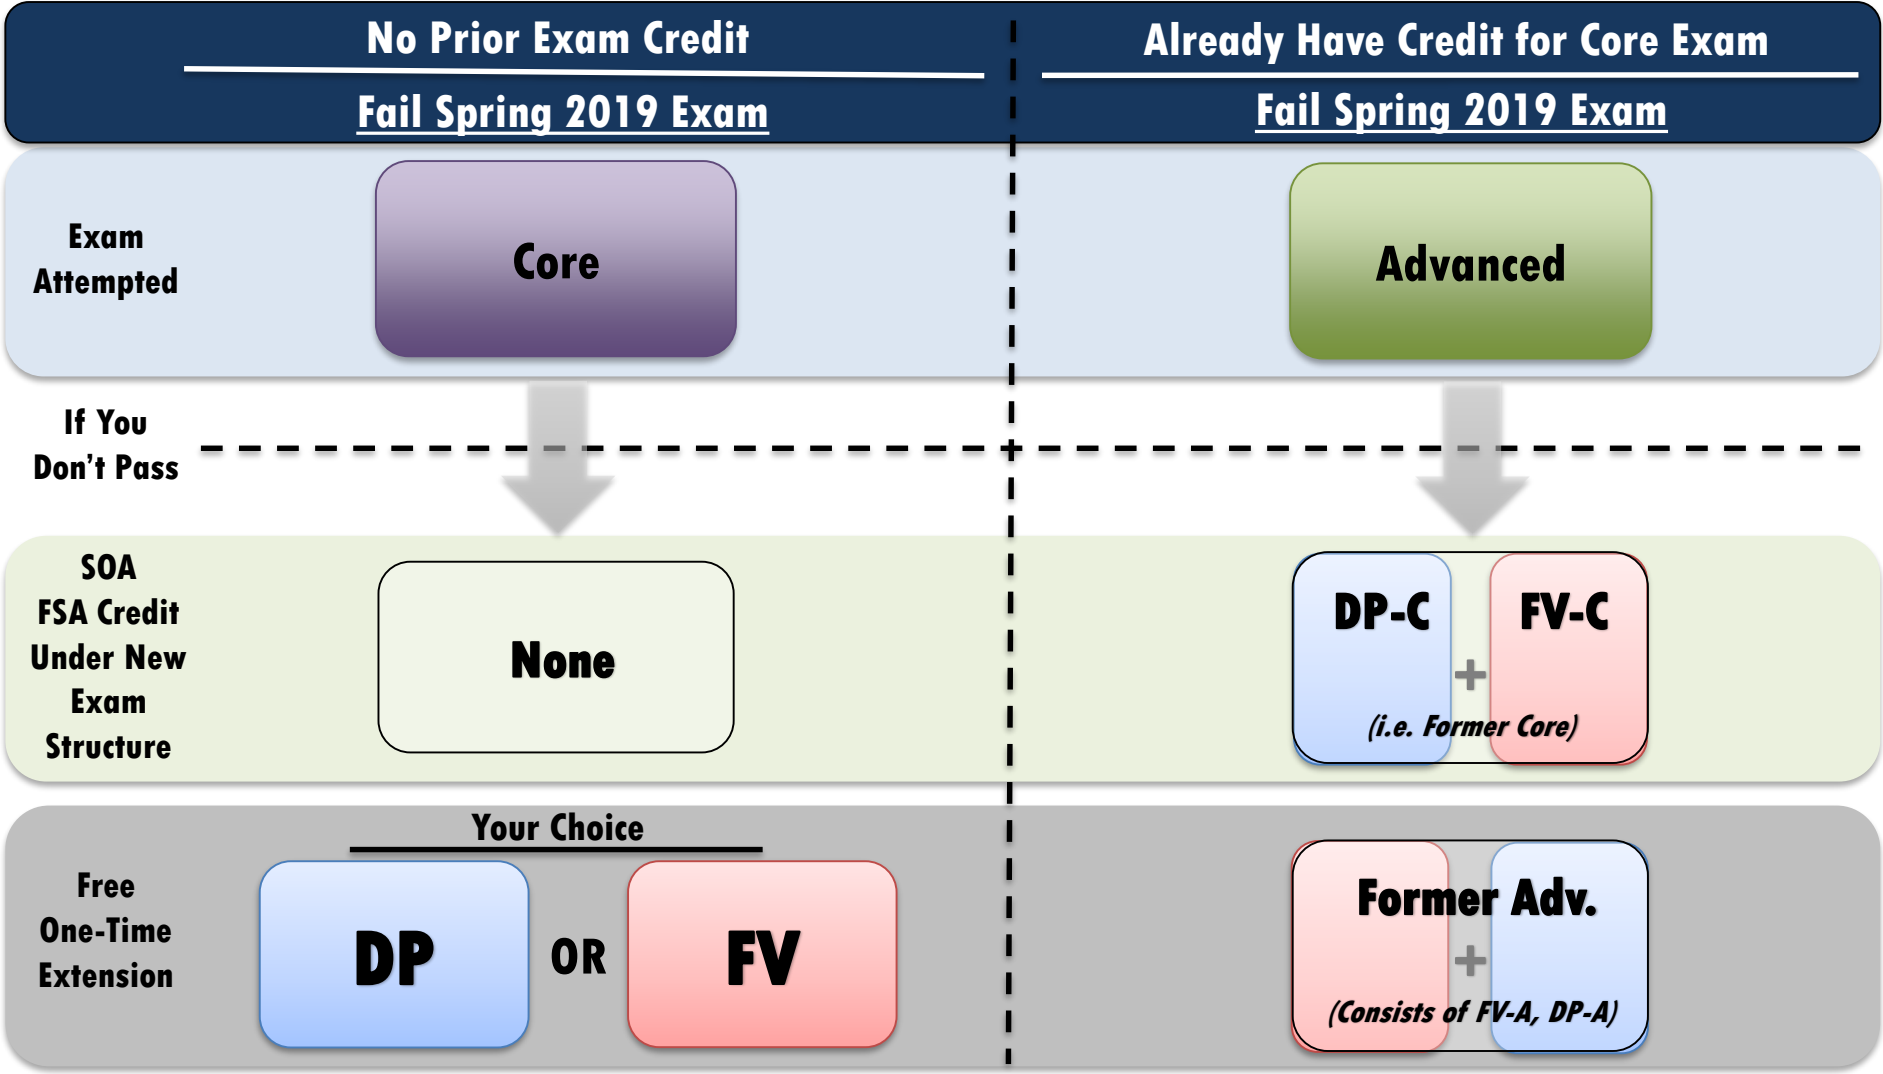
No Prior Exam Credit

Fail Spring 2019 Exam

Already Have Credit for Core Exam

Fail Spring 2019 Exam

Exam Attempted

Core

Advanced

If You Don't Pass

SOA FSA Credit Under New Exam Structure

None

DP-C

+

FV-C

(i.e. Former Core)

Free One-Time Extension

Your Choice

DP

OR

FV

Former Adv.

+

(Consists of FV-A, DP-A)